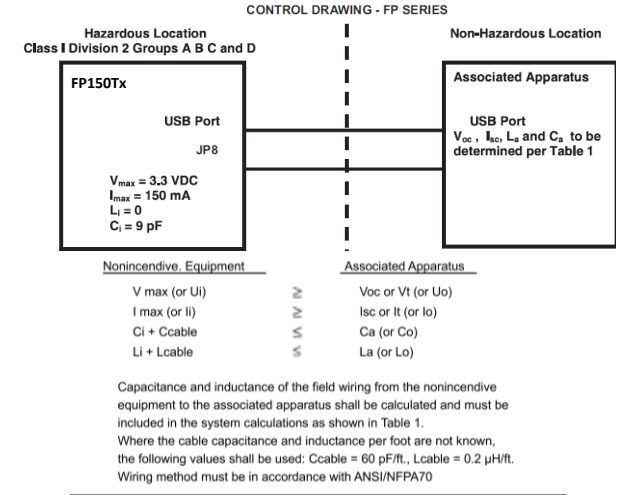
CONTROL DRAWING - FP SERIES

Hazardous Location
Class I Division 2 Groups A B C and D

Non-Hazardous Location

FP150Tx

USB Port

JP8

$V_{max}$ = 3.3 VDC
$I_{max}$ = 150 mA
$L_i$ = 0
$C_i$ = 9 pF

Associated Apparatus

USB Port
$V_{oc}$ , $I_{sc}$, $L_a$ and $C_a$ to be determined per Table 1

| Nonincendive. Equipment | | Associated Apparatus |
|---|---|---|
| V max (or Ui) | $\geq$ | Voc or Vt (or Uo) |
| I max (or Ii) | $\geq$ | Isc or It (or Io) |
| Ci + Ccable | $\leq$ | Ca (or Co) |
| Li + Lcable | $\leq$ | La (or Lo) |

Capacitance and inductance of the field wiring from the nonincendive equipment to the associated apparatus shall be calculated and must be included in the system calculations as shown in Table 1.
Where the cable capacitance and inductance per foot are not known, the following values shall be used: Ccable = 60 pF/ft., Lcable = 0.2 μH/ft.
Wiring method must be in accordance with ANSI/NFPA70